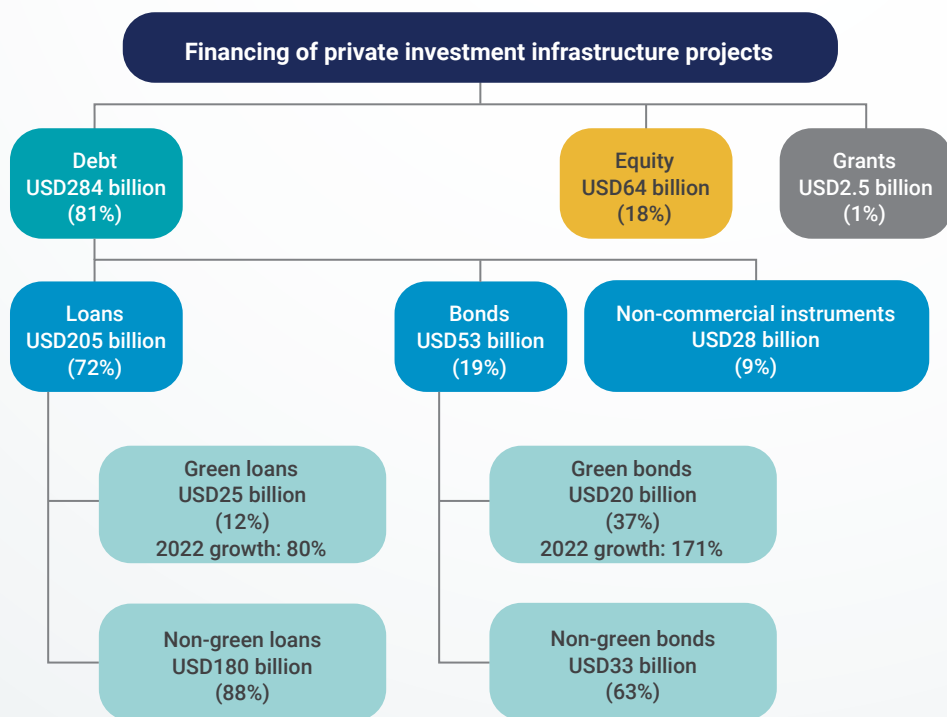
Financing of private investment infrastructure projects

Debt
USD284 billion
(81%)

Equity
USD64 billion
(18%)

Grants
USD2.5 billion
(1%)

Loans
USD205 billion
(72%)

Bonds
USD53 billion
(19%)

Non-commercial instruments
USD28 billion
(9%)

Green loans
USD25 billion
(12%)
2022 growth: 80%

Green bonds
USD20 billion
(37%)
2022 growth: 171%

Non-green loans
USD180 billion
(88%)

Non-green bonds
USD33 billion
(63%)